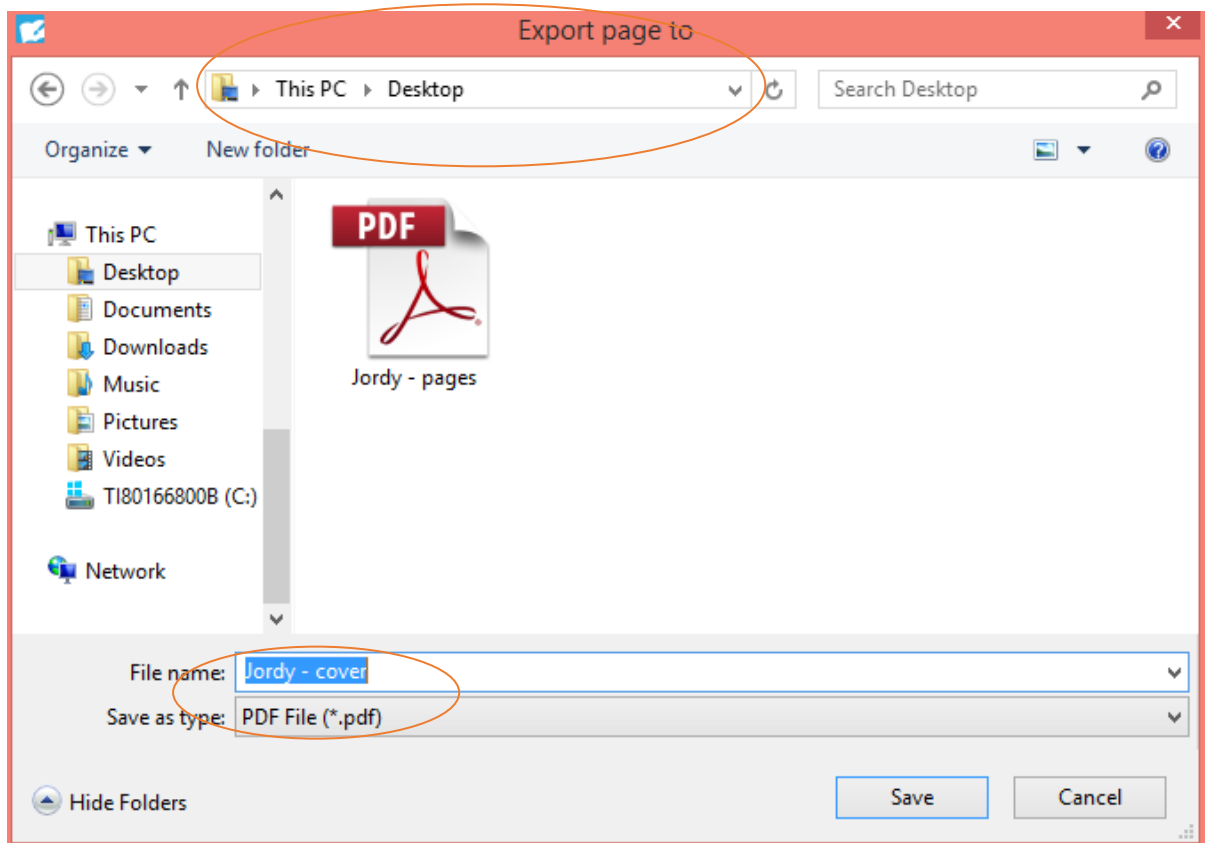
Export page to

This PC ▸ Desktop

Search Desktop

Organize ▾

New folder

This PC
Desktop
Documents
Downloads
Music
Pictures
Videos
TI80166800B (C:)

Network

PDF

Jordy - pages

File name: Jordy - cover

Save as type: PDF File (*.pdf)

Hide Folders

Save

Cancel